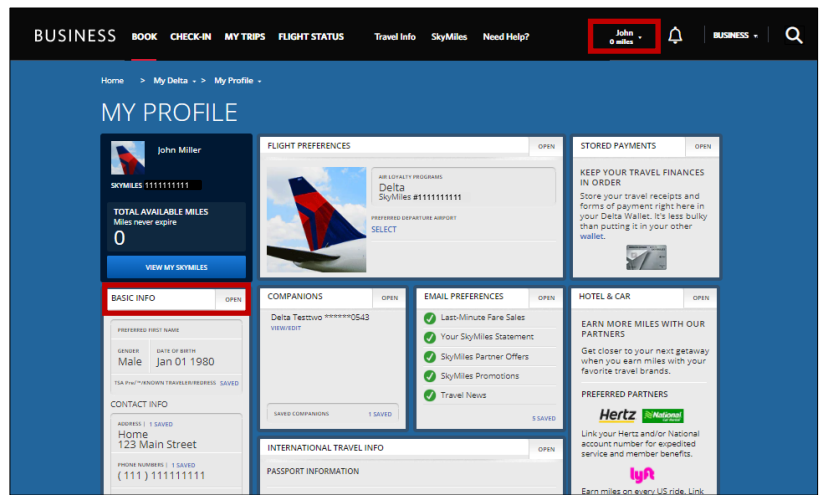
BUSINESS BOOK CHECK-IN MY TRIPS FLIGHT STATUS Travel Info SkyMiles Need Help? John 0 miles BUSINESS

Home > My Delta > My Profile

MY PROFILE

John Miller
SKYMILES 1111111111

TOTAL AVAILABLE MILES
Miles never expire
0

VIEW MY SKYMILES

FLIGHT PREFERENCES OPEN

AIR LOYALTY PROGRAMS
Delta
SkyMiles #1111111111

PREFERRED DEPARTURE AIRPORT
SELECT

STORED PAYMENTS OPEN

KEEP YOUR TRAVEL FINANCES IN ORDER
Store your travel receipts and forms of payment right here in your Delta Wallet. It's less bulky than putting it in your other wallet.

BASIC INFO OPEN

PREFERRED FIRST NAME

GENDER
Male
DATE OF BIRTH
Jan 01 1980

TSA Pre✓™/KNOWN TRAVELER/REDRESS SAVED

CONTACT INFO

ADDRESS | 1 SAVED
Home
123 Main Street

PHONE NUMBERS | 1 SAVED
( 111 ) 111111111

COMPANIONS OPEN

Delta Testtwo ******0543
VIEW/EDIT

SAVED COMPANIONS 1 SAVED

EMAIL PREFERENCES OPEN

Last-Minute Fare Sales
Your SkyMiles Statement
SkyMiles Partner Offers
SkyMiles Promotions
Travel News

5 SAVED

HOTEL & CAR OPEN

EARN MORE MILES WITH OUR PARTNERS
Get closer to your next getaway when you earn miles with your favorite travel brands.

PREFERRED PARTNERS

Hertz National Car Rental

Link your Hertz and/or National account number for expedited service and member benefits.

lyft

Earn miles on every US ride. Link

INTERNATIONAL TRAVEL INFO OPEN

PASSPORT INFORMATION